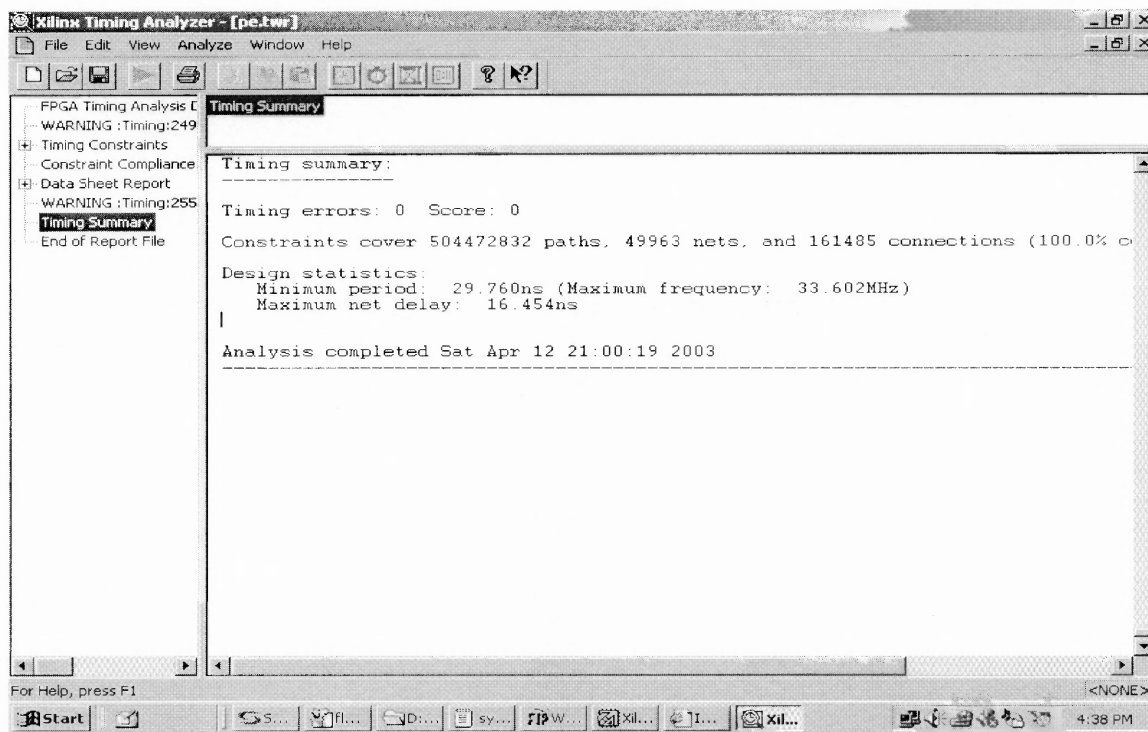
Xilinx Timing Analyzer - [pe.twr]

File Edit View Analyze Window Help

FPGA Timing Analysis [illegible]
WARNING :Timing:249
Timing Constraints
Constraint Compliance
Data Sheet Report
WARNING :Timing:255
Timing Summary
End of Report File

Timing Summary

Timing summary:
---------------

Timing errors: 0 Score: 0

Constraints cover 504472832 paths, 49963 nets, and 161485 connections (100.0% c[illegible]

Design statistics:
Minimum period: 29.760ns (Maximum frequency: 33.602MHz)
Maximum net delay: 16.454ns

Analysis completed Sat Apr 12 21:00:19 2003

For Help, press F1

<NONE>

Start | S... | fl... | D:... | sy... | W... | Xil... | I... | Xil...

4:38 PM